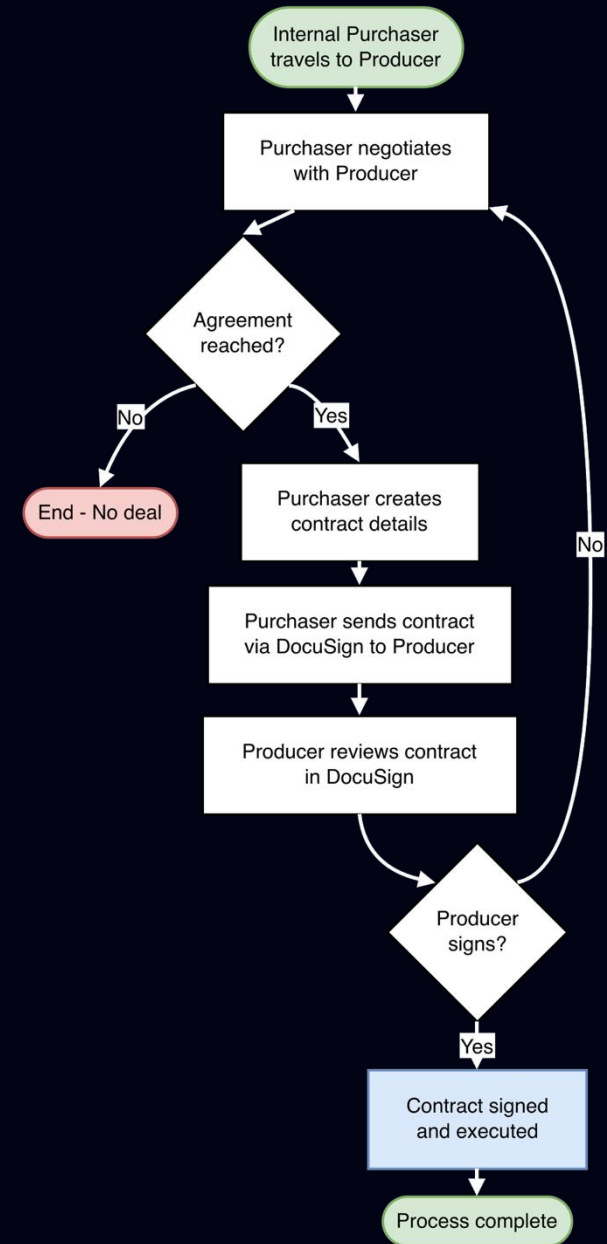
Internal Purchaser travels to Producer

Purchaser negotiates with Producer

Agreement reached?

No

Yes

End - No deal

Purchaser creates contract details

No

Purchaser sends contract via DocuSign to Producer

Producer reviews contract in DocuSign

Producer signs?

Yes

Contract signed and executed

Process complete